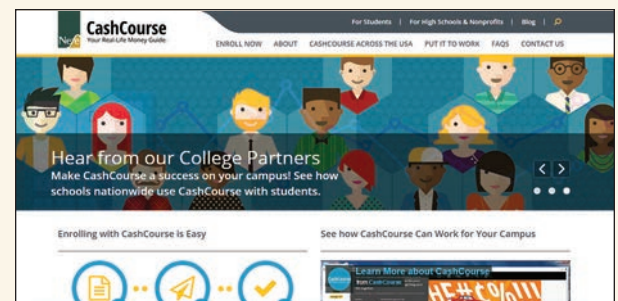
NEFE CashCourse
Your Real-Life Money Guide

For Students | For High Schools & Nonprofits | Blog |

ENROLL NOW ABOUT CASHCOURSE ACROSS THE USA PUT IT TO WORK FAQS CONTACT US

Hear from our College Partners
Make CashCourse a success on your campus! See how schools nationwide use CashCourse with students.

Enrolling with CashCourse is Easy

See how CashCourse Can Work for Your Campus

Learn More about CashCourse
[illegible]